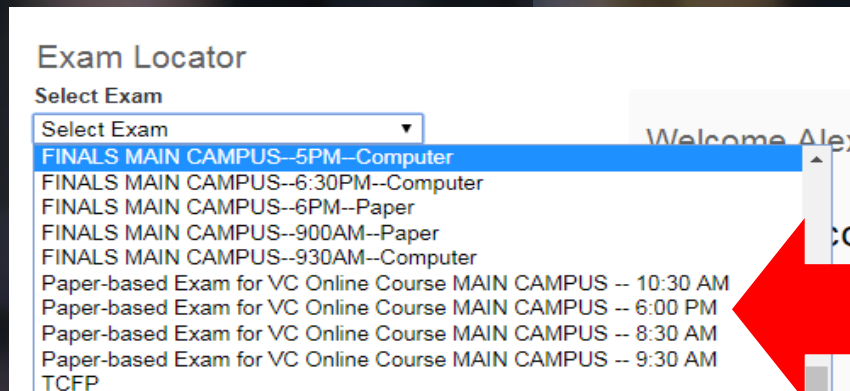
Exam Locator

Select Exam

Select Exam

FINALS MAIN CAMPUS--5PM--Computer
FINALS MAIN CAMPUS--6:30PM--Computer
FINALS MAIN CAMPUS--6PM--Paper
FINALS MAIN CAMPUS--900AM--Paper
FINALS MAIN CAMPUS--930AM--Computer
Paper-based Exam for VC Online Course MAIN CAMPUS -- 10:30 AM
Paper-based Exam for VC Online Course MAIN CAMPUS -- 6:00 PM
Paper-based Exam for VC Online Course MAIN CAMPUS -- 8:30 AM
Paper-based Exam for VC Online Course MAIN CAMPUS -- 9:30 AM
TCFP

Welcome Alex

co